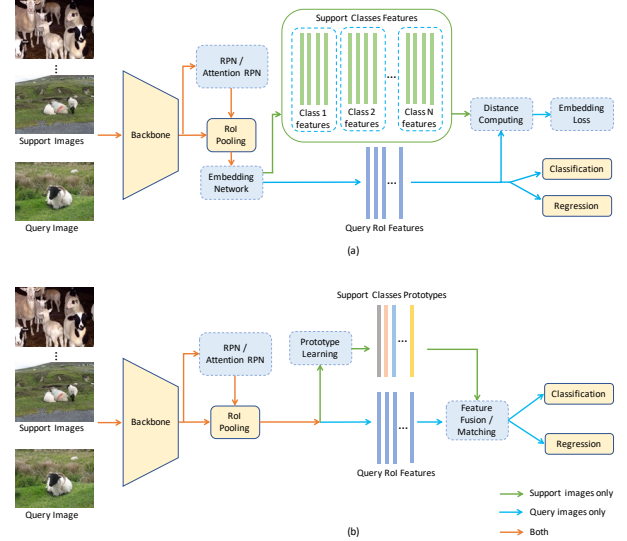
Support Classes Features

⋮

Support Images

Query Image

Backbone

RPN / Attention RPN

RoI Pooling

Embedding Network

Class 1 features

Class 2 features

...

Class N features

Distance Computing

Embedding Loss

...

Classification

Regression

Query RoI Features

(a)

Support Classes Prototypes

⋮

Support Images

Query Image

Backbone

RPN / Attention RPN

RoI Pooling

Prototype Learning

...

...

Feature Fusion / Matching

Classification

Regression

Query RoI Features

Support images only

Query images only

Both

(b)